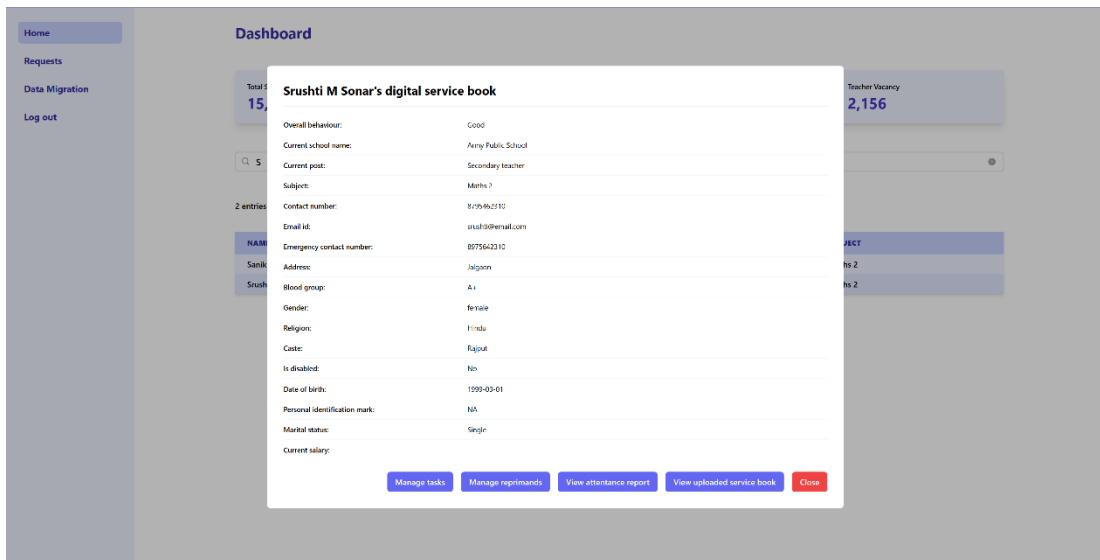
Home
Requests
Data Migration
Log out

Dashboard

Total S
15,

Teacher Vacancy
2,156

S

2 entries

NAM
Sanik
Srush

JECT
hs 2
hs 2

Srushti M Sonar's digital service book

| | |
|---|---|
| Overall behaviour: | Good |
| Current school name: | Army Public School |
| Current post: | Secondary teacher |
| Subject: | Maths 2 |
| Contact number: | 8795462310 |
| Email id: | srushti@email.com |
| Emergency contact number: | 8975642310 |
| Address: | Jalgaon |
| Blood group: | A+ |
| Gender: | female |
| Religion: | Hindu |
| Caste: | Rajput |
| Is disabled: | No |
| Date of birth: | 1999-03-01 |
| Personal identification mark: | NA |
| Marital status: | Single |
| Current salary: | |

Manage tasks
Manage reprimands
View attentance report
View uploaded service book
Close